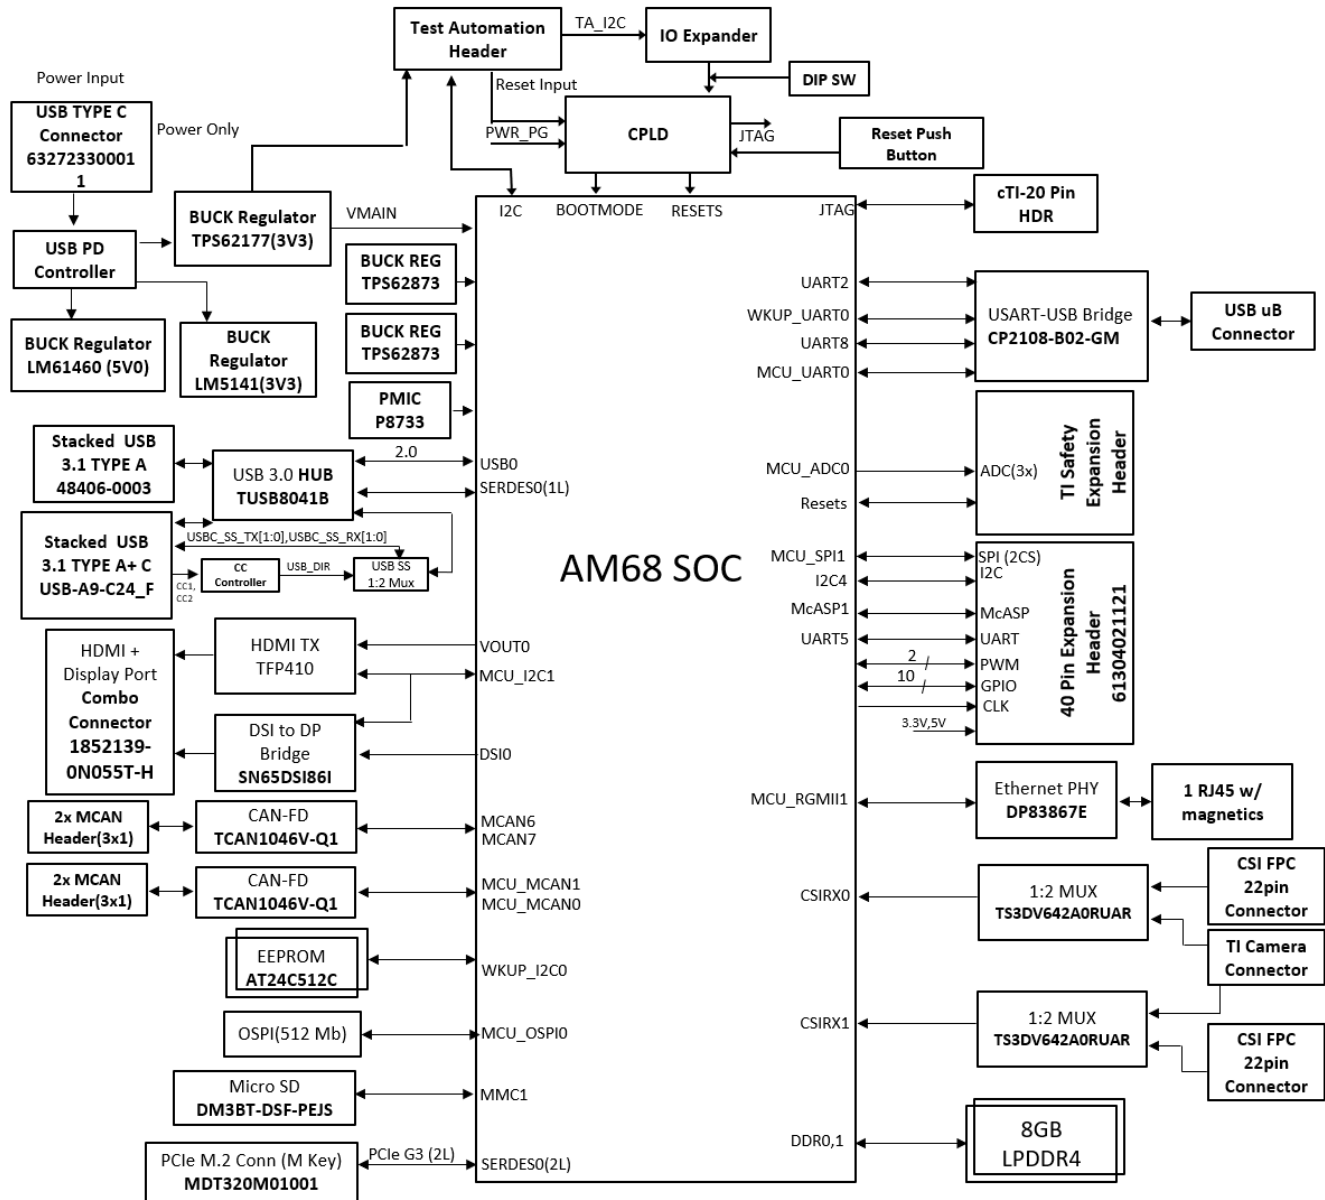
Test Automation Header

TA_I2C

IO Expander

DIP SW

Reset Input

PWR_PG

CPLD

JTAG

Reset Push Button

Power Input

USB TYPE C Connector 632723300011

Power Only

USB PD Controller

BUCK Regulator TPS62177(3V3)

VMAIN

I2C

BOOTMODE

RESETS

JTAG

cTI-20 Pin HDR

BUCK Regulator LM61460 (5V0)

BUCK Regulator LM5141(3V3)

BUCK REG TPS62873

BUCK REG TPS62873

PMIC P8733

UART2

WKUP_UART0

UART8

MCU_UART0

USART-USB Bridge CP2108-B02-GM

USB uB Connector

Stacked USB 3.1 TYPE A 48406-0003

USB 3.0 HUB TUSB8041B

2.0

USB0

SERDES0(1L)

MCU_ADC0

Resets

ADC(3x)

TI Safety Expansion Header

Stacked USB 3.1 TYPE A+ C USB-A9-C24_F

USBC_SS_TX[1:0],USBC_SS_RX[1:0]

CC1, CC2

CC Controller

USB_DIR

USB SS 1:2 Mux

AM68 SOC

MCU_SPI1

I2C4

McASP1

UART5

SPI (2CS)

I2C

McASP

UART

2

PWM

10

GPIO

CLK

3.3V,5V

40 Pin Expansion Header 61304021121

HDMI + Display Port Combo Connector 1852139-0N055T-H

HDMI TX TFP410

VOUT0

MCU_I2C1

DSI to DP Bridge SN65DSI86I

DSI0

MCU_RGMII1

Ethernet PHY DP83867E

1 RJ45 w/ magnetics

2x MCAN Header(3x1)

CAN-FD TCAN1046V-Q1

MCAN6

MCAN7

2x MCAN Header(3x1)

CAN-FD TCAN1046V-Q1

MCU_MCAN1

MCU_MCAN0

CSIRX0

1:2 MUX TS3DV642A0RUAR

CSI FPC 22pin Connector

TI Camera Connector

EEPROM AT24C512C

WKUP_I2C0

OSPI(512 Mb)

MCU_OSPI0

CSIRX1

1:2 MUX TS3DV642A0RUAR

CSI FPC 22pin Connector

Micro SD DM3BT-DSF-PEJS

MMC1

DDR0,1

8GB LPDDR4

PCIe M.2 Conn (M Key) MDT320M01001

PCIe G3 (2L)

SERDES0(2L)